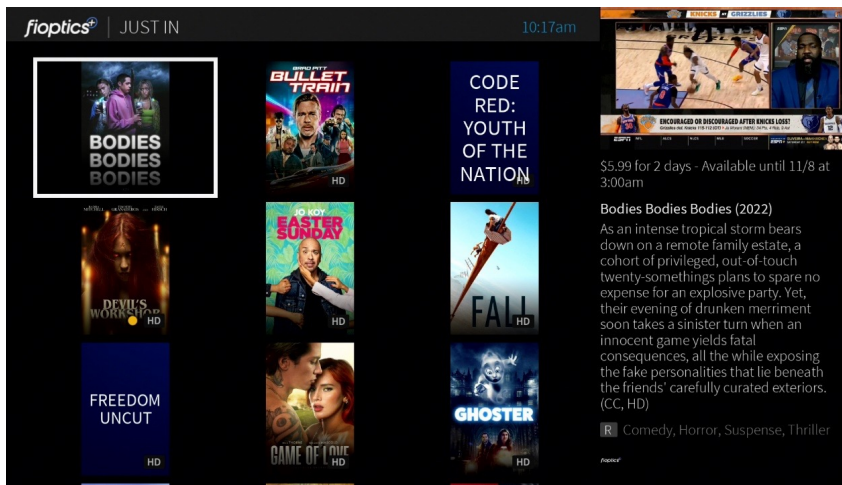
fioptics+ | JUST IN

10:17am

BODIES BODIES BODIES

BRAD PITT BULLET TRAIN HD

CODE RED: YOUTH OF THE NATION HD

DEVIL'S WORKSHOP HD

JO KOY EASTER SUNDAY HD

FALL HD

FREEDOM UNCUT HD

GAME OF LOVE HD

GHOSTER HD

KNICKS GRIZZLIES

ENCOURAGED OR DISCOURAGED AFTER KNICKS LOSS?

ESPN

$5.99 for 2 days - Available until 11/8 at 3:00am

Bodies Bodies Bodies (2022)

As an intense tropical storm bears down on a remote family estate, a cohort of privileged, out-of-touch twenty-somethings plans to spare no expense for an explosive party. Yet, their evening of drunken merriment soon takes a sinister turn when an innocent game yields fatal consequences, all the while exposing the fake personalities that lie beneath the friends' carefully curated exteriors. (CC, HD)

R Comedy, Horror, Suspense, Thriller

fioptics+